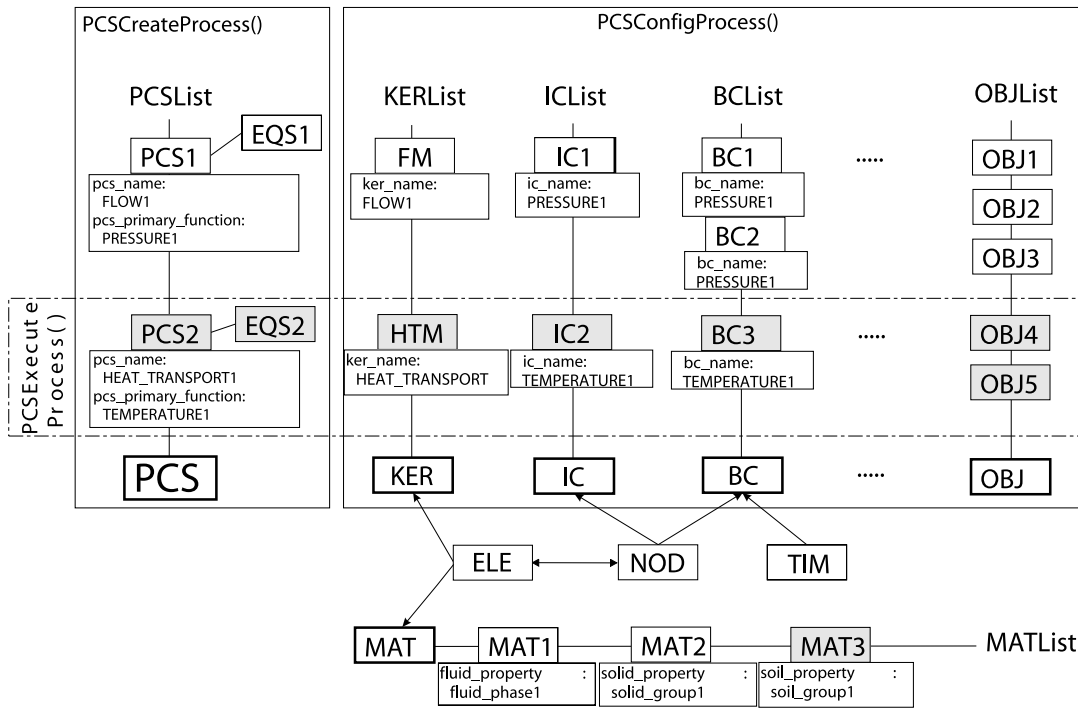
PCSCreateProcess()

PCSList

PCS1

EQS1

pcs_name: FLOW1
pcs_primary_function: PRESSURE1

PCS2

EQS2

pcs_name: HEAT_TRANSPORT1
pcs_primary_function: TEMPERATURE1

PCS

PCSExecuteProcess()

PCSConfigProcess()

KERList

FM

ker_name: FLOW1

HTM

ker_name: HEAT_TRANSPORT

KER

ICList

IC1

ic_name: PRESSURE1

IC2

ic_name: TEMPERATURE1

IC

BCList

BC1

bc_name: PRESSURE1

BC2

bc_name: PRESSURE1

BC3

bc_name: TEMPERATURE1

BC

.....

.....

.....

OBJList

OBJ1

OBJ2

OBJ3

OBJ4

OBJ5

OBJ

ELE

NOD

TIM

MAT

MAT1

fluid_property : fluid_phase1

MAT2

solid_property : solid_group1

MAT3

soil_property : soil_group1

MATList